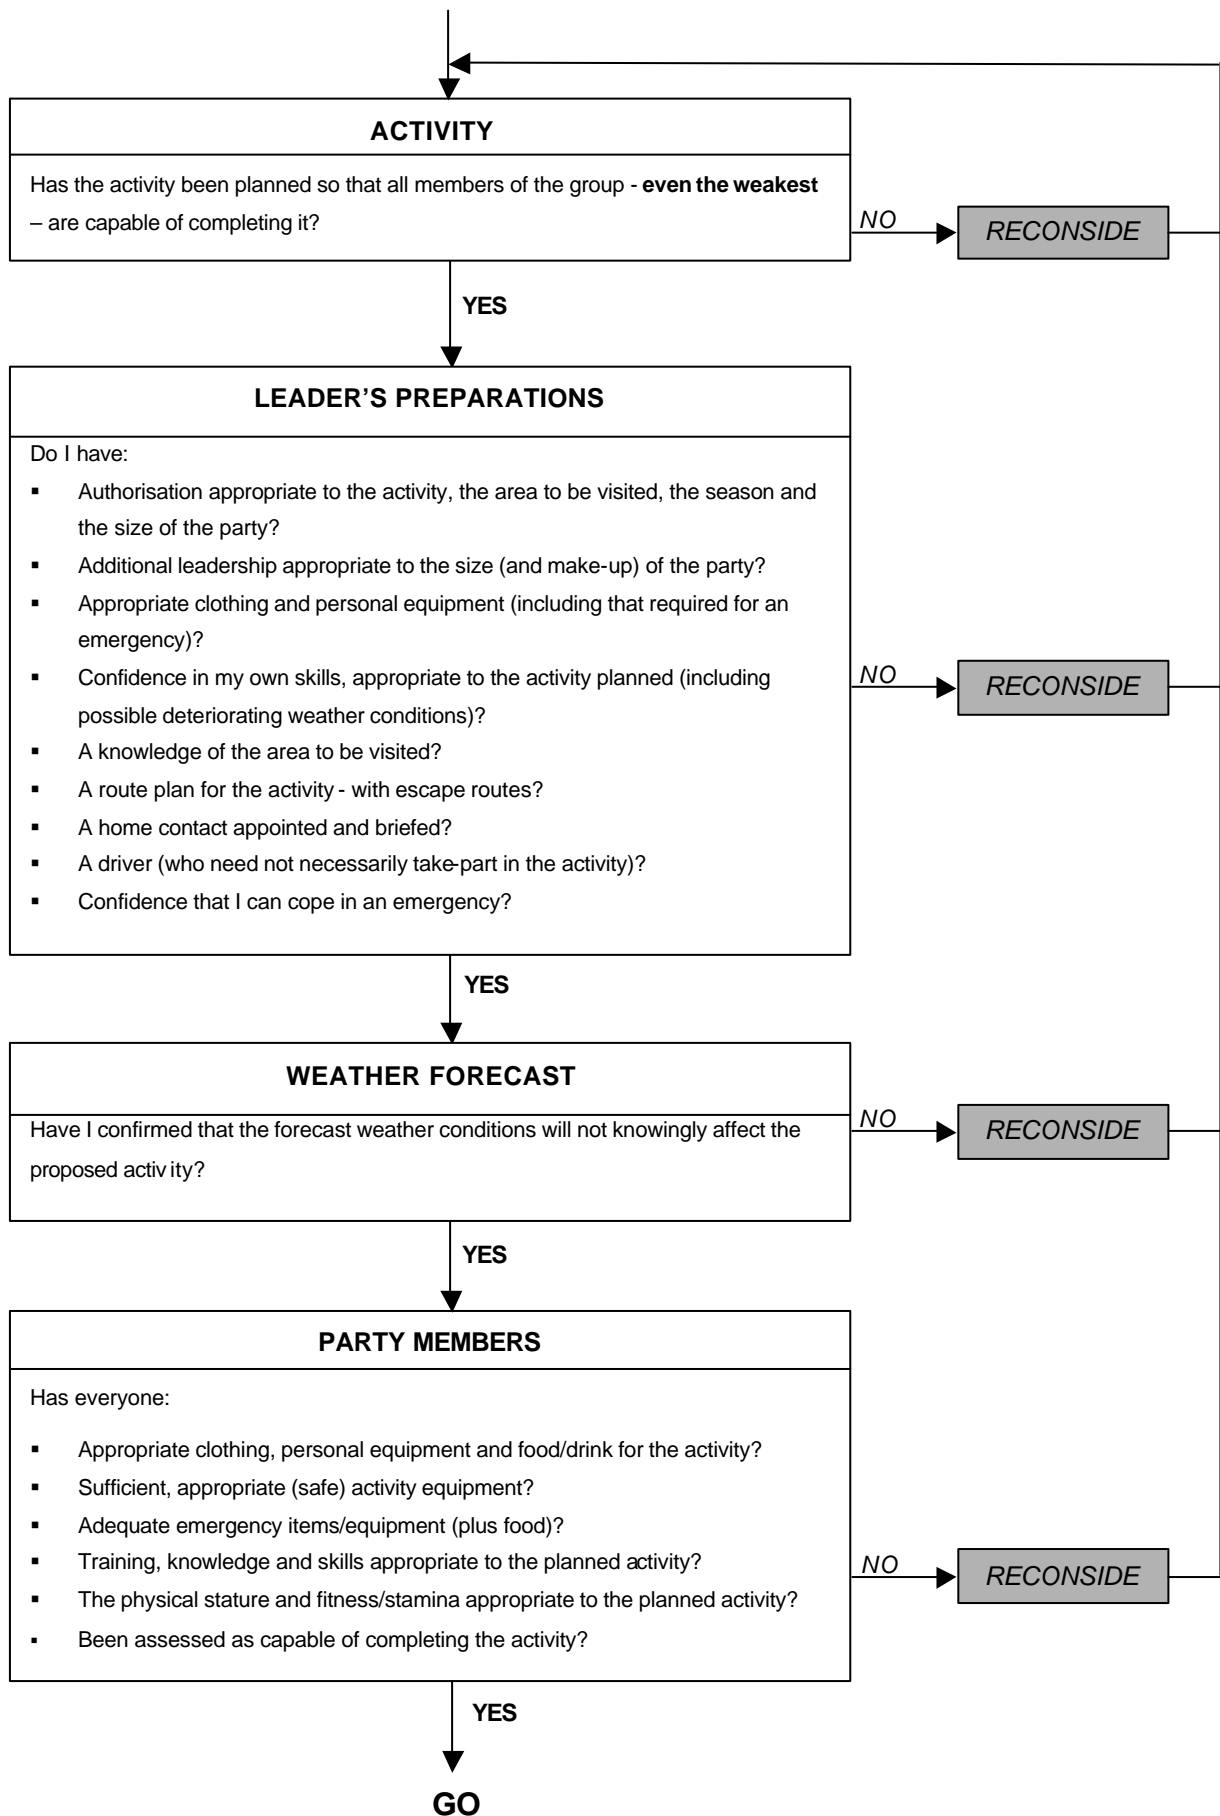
ACTIVITY

Has the activity been planned so that all members of the group - **even the weakest** – are capable of completing it?

NO

RECONSIDE

YES

LEADER'S PREPARATIONS

Do I have:

- Authorisation appropriate to the activity, the area to be visited, the season and the size of the party?
- Additional leadership appropriate to the size (and make-up) of the party?
- Appropriate clothing and personal equipment (including that required for an emergency)?
- Confidence in my own skills, appropriate to the activity planned (including possible deteriorating weather conditions)?
- A knowledge of the area to be visited?
- A route plan for the activity - with escape routes?
- A home contact appointed and briefed?
- A driver (who need not necessarily take-part in the activity)?
- Confidence that I can cope in an emergency?

NO

RECONSIDE

YES

WEATHER FORECAST

Have I confirmed that the forecast weather conditions will not knowingly affect the proposed activ ity?

NO

RECONSIDE

YES

PARTY MEMBERS

Has everyone:

- Appropriate clothing, personal equipment and food/drink for the activity?
- Sufficient, appropriate (safe) activity equipment?
- Adequate emergency items/equipment (plus food)?
- Training, knowledge and skills appropriate to the planned activity?
- The physical stature and fitness/stamina appropriate to the planned activity?
- Been assessed as capable of completing the activity?

NO

RECONSIDE

YES

GO